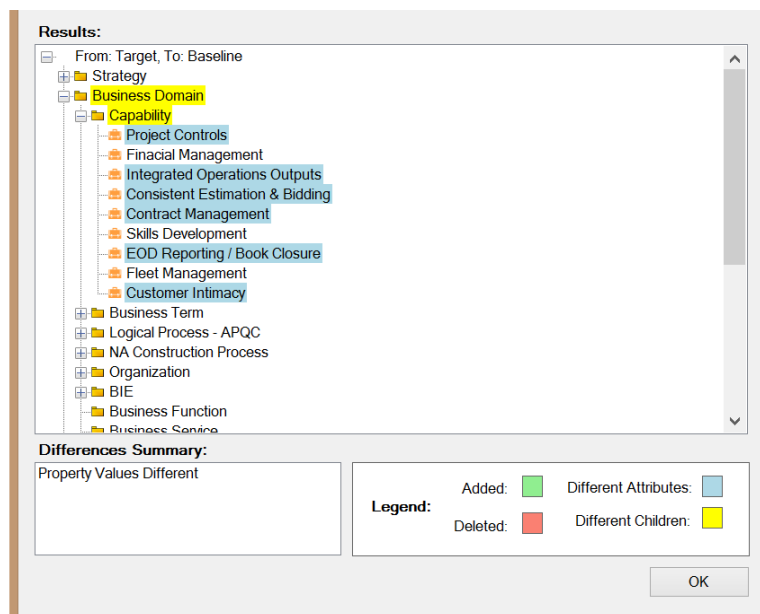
Results:

From: Target, To: Baseline
Strategy
Business Domain
Capability
Project Controls
Finacial Management
Integrated Operations Outputs
Consistent Estimation & Bidding
Contract Management
Skills Development
EOD Reporting / Book Closure
Fleet Management
Customer Intimacy
Business Term
Logical Process - APQC
NA Construction Process
Organization
BIE
Business Function
Business Service

Differences Summary:

Property Values Different

Legend:
Added:
Deleted:
Different Attributes:
Different Children:

OK